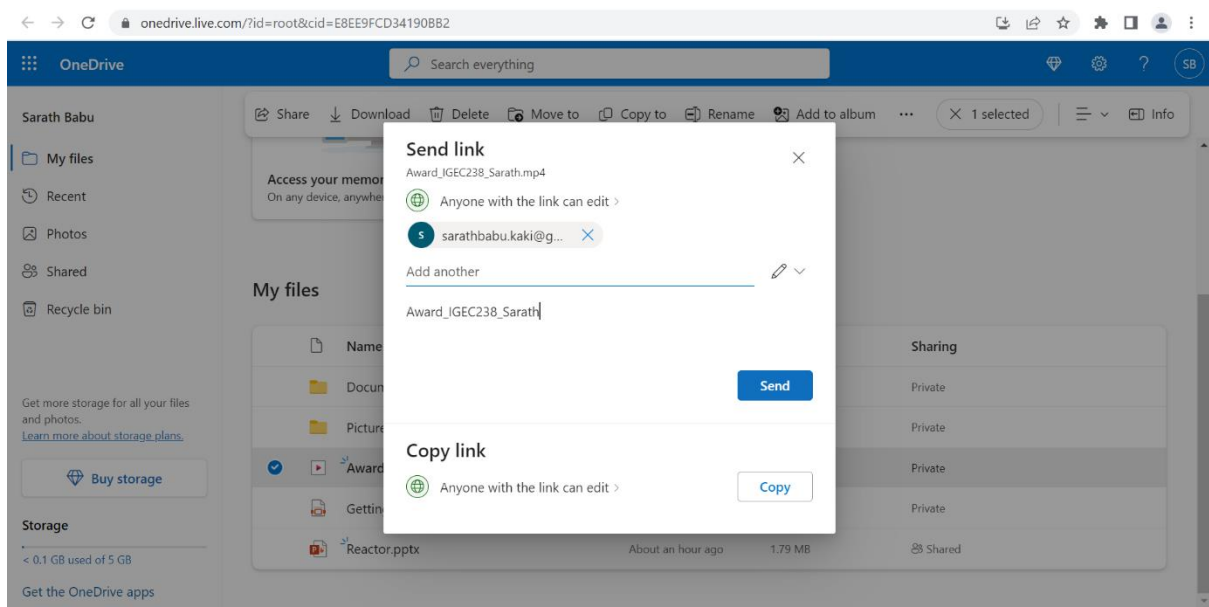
onedrive.live.com/?id=root&cid=E8EE9FCD34190BB2

OneDrive

Search everything

SB

Sarath Babu

My files

Recent

Photos

Shared

Recycle bin

Get more storage for all your files and photos.
Learn more about storage plans.

Buy storage

Storage

< 0.1 GB used of 5 GB

Get the OneDrive apps

Share Download Delete Move to Copy to Rename Add to album ··· 1 selected Info

Access your memor
On any device, anywhe

My files

Name

Docum

Picture

Award

Gettin

Reactor.pptx About an hour ago 1.79 MB Shared

Sharing

Private

Private

Private

Private

Send link
Award_IGEC238_Sarath.mp4

Anyone with the link can edit >

S sarathbabu.kaki@g...

Add another

Award_IGEC238_Sarath

Send

Copy link

Anyone with the link can edit >

Copy